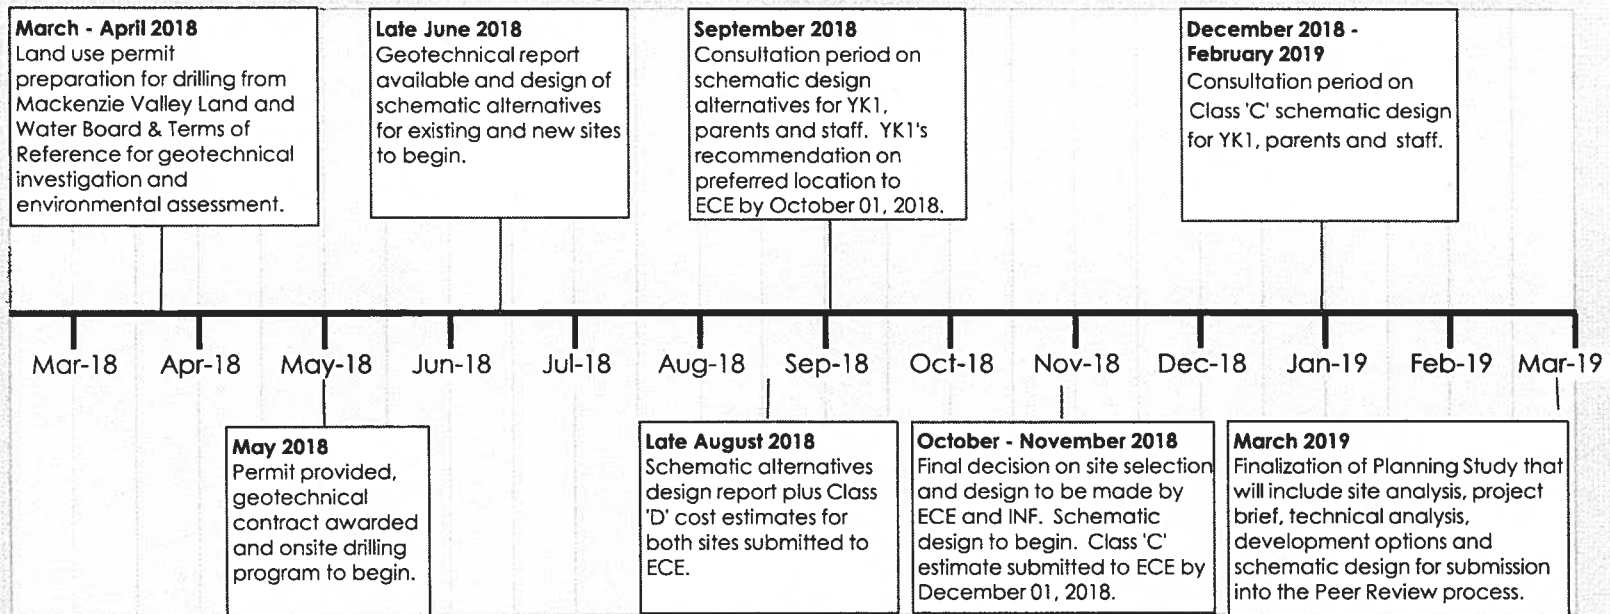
**March - April 2018**
Land use permit preparation for drilling from Mackenzie Valley Land and Water Board & Terms of Reference for geotechnical investigation and environmental assessment.

**Late June 2018**
Geotechnical report available and design of schematic alternatives for existing and new sites to begin.

**September 2018**
Consultation period on schematic design alternatives for YK1, parents and staff. YK1's recommendation on preferred location to ECE by October 01, 2018.

**December 2018 - February 2019**
Consultation period on Class 'C' schematic design for YK1, parents and staff.

Mar-18 Apr-18 May-18 Jun-18 Jul-18 Aug-18 Sep-18 Oct-18 Nov-18 Dec-18 Jan-19 Feb-19 Mar-19

**May 2018**
Permit provided, geotechnical contract awarded and onsite drilling program to begin.

**Late August 2018**
Schematic alternatives design report plus Class 'D' cost estimates for both sites submitted to ECE.

**October - November 2018**
Final decision on site selection and design to be made by ECE and INF. Schematic design to begin. Class 'C' estimate submitted to ECE by December 01, 2018.

**March 2019**
Finalization of Planning Study that will include site analysis, project brief, technical analysis, development options and schematic design for submission into the Peer Review process.